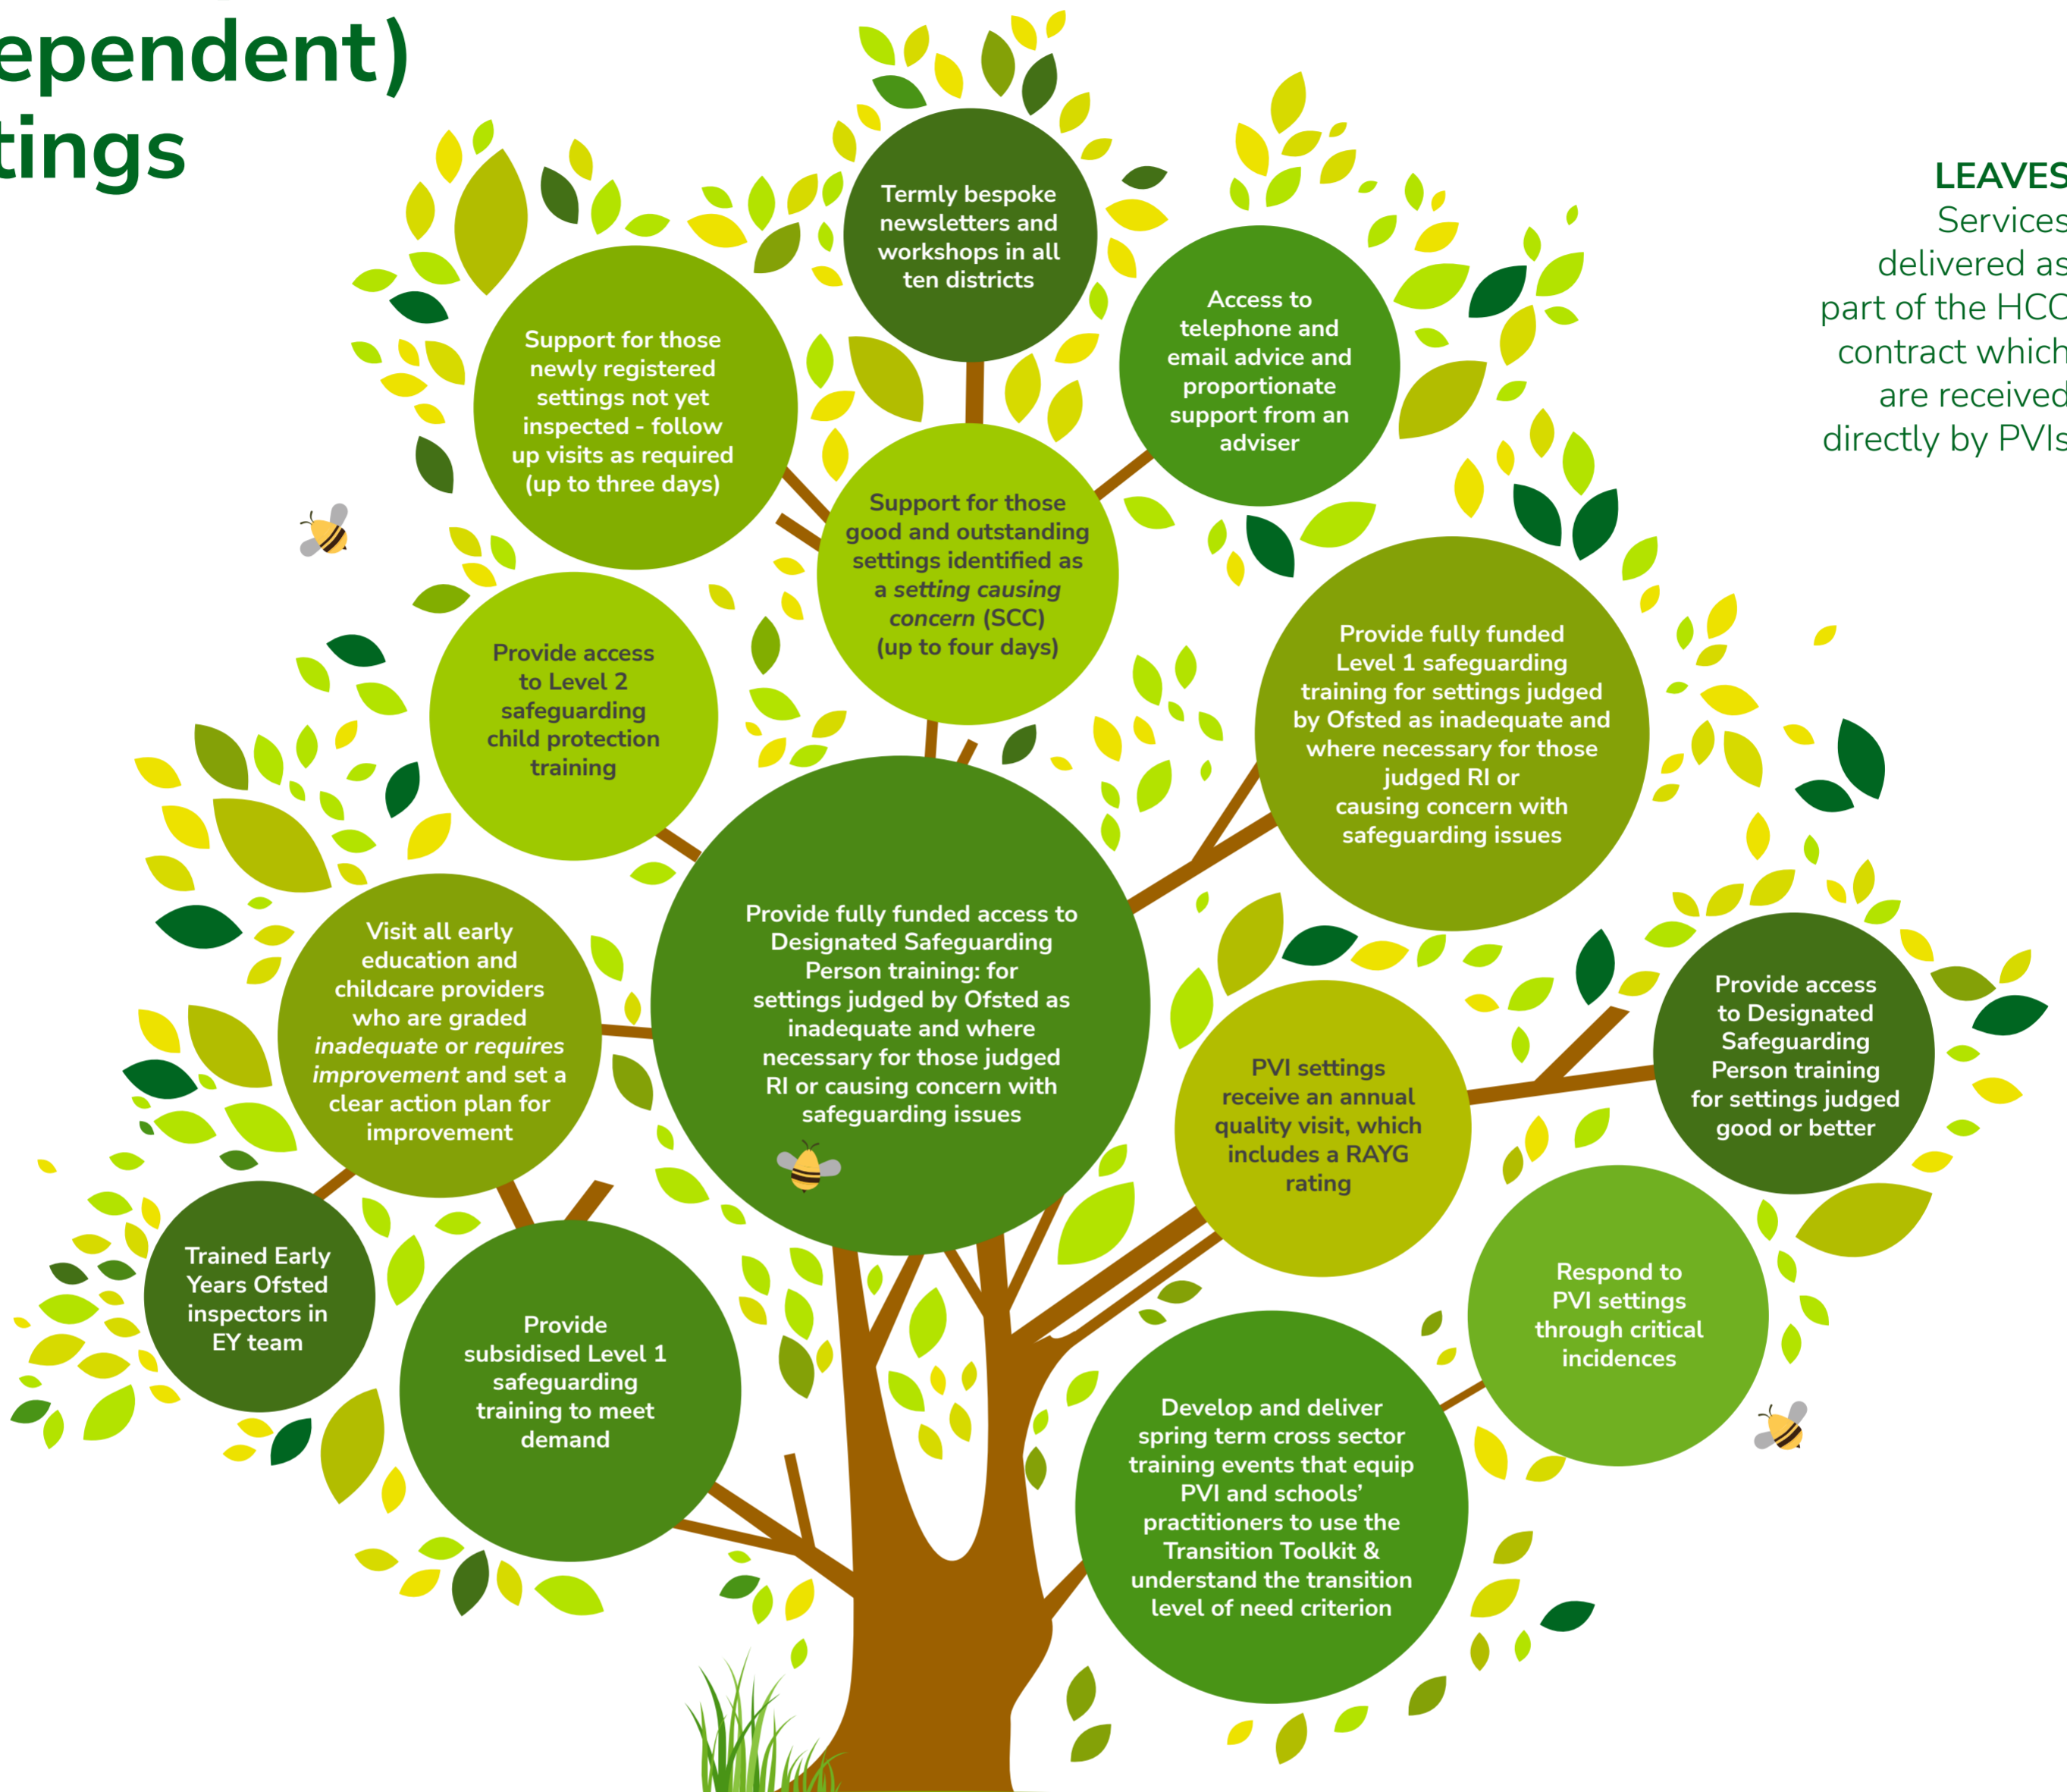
ependent)
tings

LEAVES
Services delivered as part of the HCC contract which are received directly by PVIs

Termly bespoke newsletters and workshops in all ten districts

Support for those newly registered settings not yet inspected - follow up visits as required (up to three days)

Access to telephone and email advice and proportionate support from an adviser

Support for those good and outstanding settings identified as a *setting causing concern* (SCC) (up to four days)

Provide access to Level 2 safeguarding child protection training

Provide fully funded Level 1 safeguarding training for settings judged by Ofsted as inadequate and where necessary for those judged RI or causing concern with safeguarding issues

Visit all early education and childcare providers who are graded *inadequate* or *requires improvement* and set a clear action plan for improvement

Provide fully funded access to Designated Safeguarding Person training: for settings judged by Ofsted as inadequate and where necessary for those judged RI or causing concern with safeguarding issues

PVI settings receive an annual quality visit, which includes a RAYG rating

Provide access to Designated Safeguarding Person training for settings judged good or better

Trained Early Years Ofsted inspectors in EY team

Provide subsidised Level 1 safeguarding training to meet demand

Respond to PVI settings through critical incidences

Develop and deliver spring term cross sector training events that equip PVI and schools' practitioners to use the Transition Toolkit & understand the transition level of need criterion